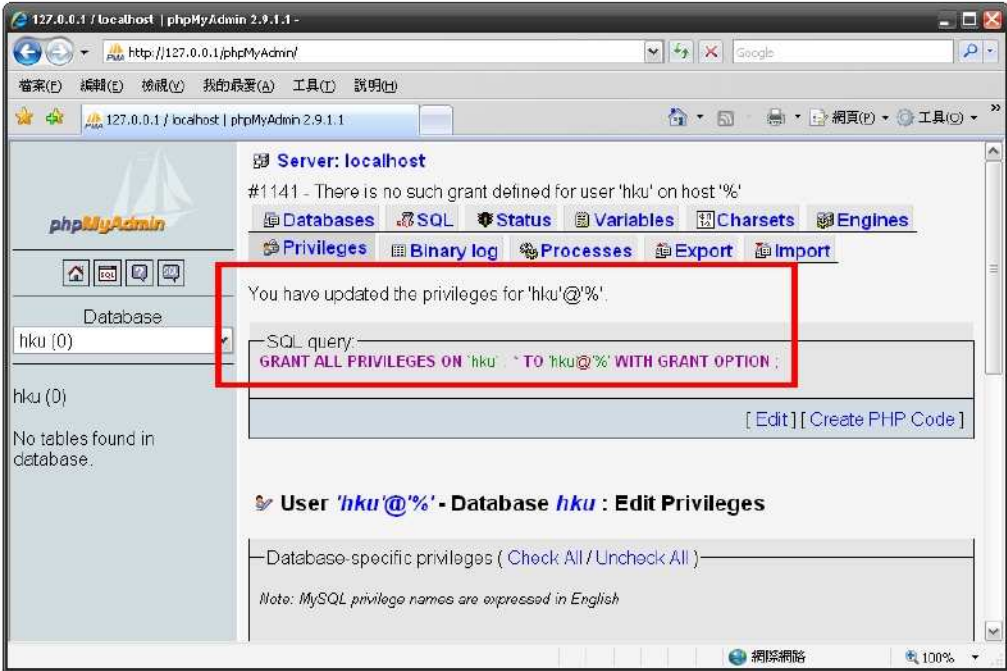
127.0.0.1 / localhost | phpMyAdmin 2.9.1.1 -

http://127.0.0.1/phpMyAdmin/

Google

檔案(F) 編輯(E) 檢視(V) 我的最愛(A) 工具(T) 說明(H)

127.0.0.1 / localhost | phpMyAdmin 2.9.1.1

網頁(P) 工具(O)

phpMyAdmin

Database

hku (0)

hku (0)

No tables found in database.

Server: localhost

#1141 - There is no such grant defined for user 'hku' on host '%'

Databases SQL Status Variables Charsets Engines Privileges Binary log Processes Export Import

You have updated the privileges for 'hku'@'%'.

SQL query:

GRANT ALL PRIVILEGES ON `hku` . * TO 'hku'@'%' WITH GRANT OPTION ;

[ Edit ] [ Create PHP Code ]

User 'hku'@'%' - Database hku : Edit Privileges

Database-specific privileges ( Check All / Uncheck All )

Note: MySQL privilege names are expressed in English

網際網路

100%